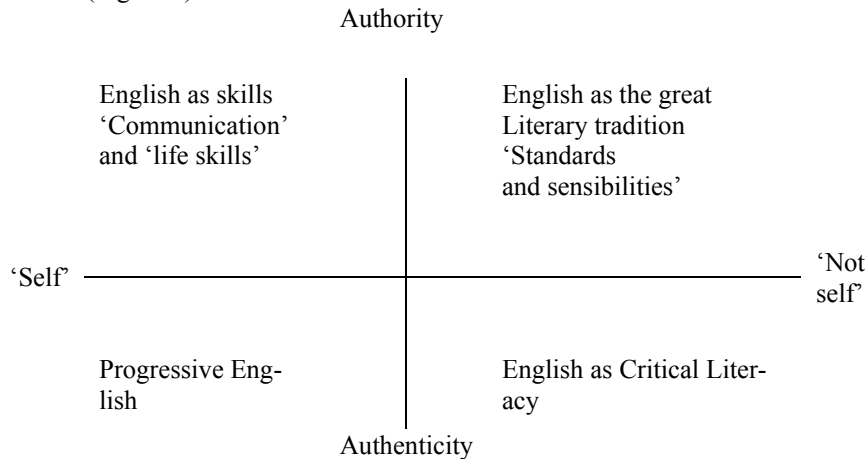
Authority

English as skills
'Communication'
and 'life skills'

English as the great
Literary tradition
'Standards
and sensibilities'

'Self'

'Not self'

Progressive English

English as Critical Literacy

Authenticity